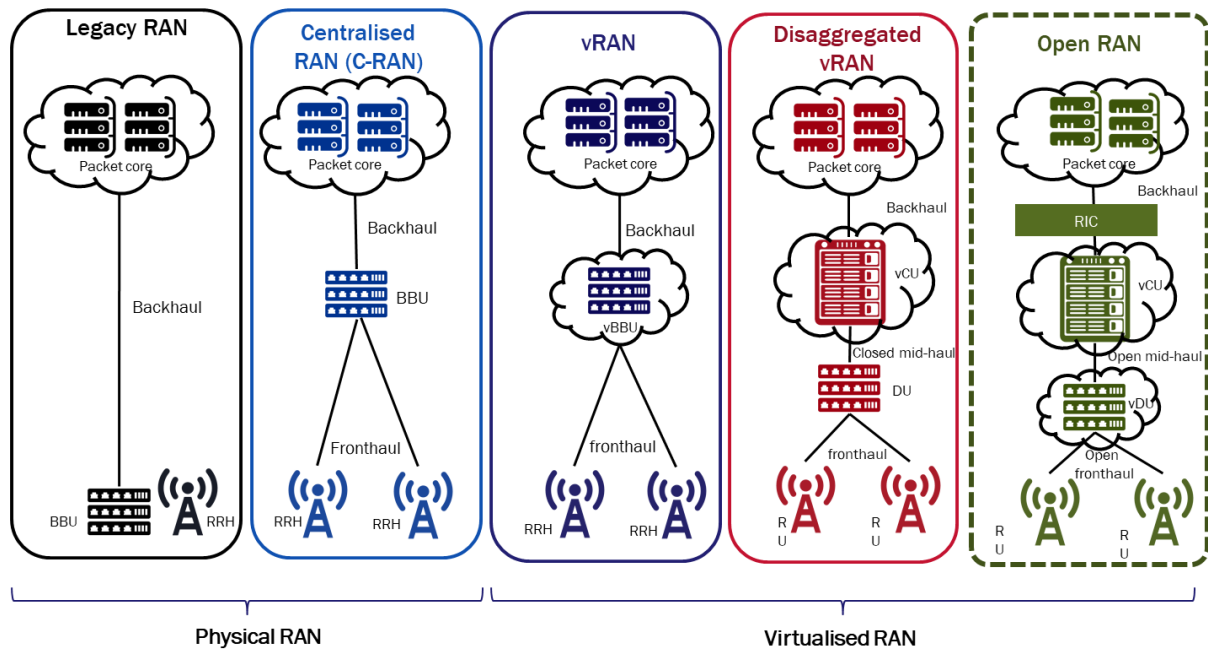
Legacy RAN

Packet core

Backhaul

BBU

RRH

Centralised RAN (C-RAN)

Packet core

Backhaul

BBU

Fronthaul

RRH

RRH

vRAN

Packet core

Backhaul

vBBU

fronthaul

RRH

RRH

Disaggregated vRAN

Packet core

Backhaul

vCU

Closed mid-haul

DU

fronthaul

R U

R U

Open RAN

Packet core

Backhaul

RIC

vCU

Open mid-haul

vDU

Open fronthaul

R U

R U

Physical RAN

Virtualised RAN